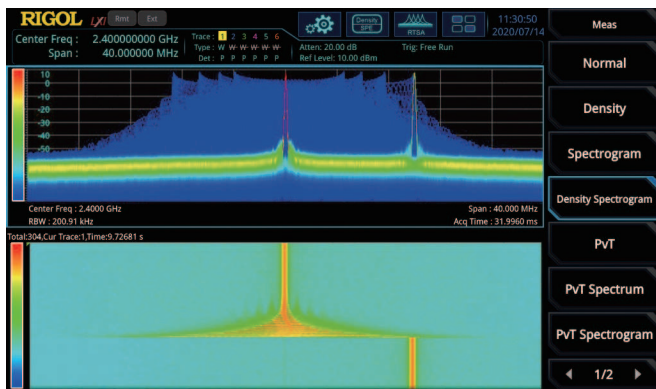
RIGOL LXI Rmt Ext

Center Freq : 2.400000000 GHz
Span : 40.000000 MHz

Trace : 1 2 3 4 5 6
Type : W W W W W W
Det : P P P P P P

Atten: 20.00 dB
Ref Level: 10.00 dBm

Trig: Free Run

Density SPE

RTSA

11:30:50
2020/07/14

Meas

Normal

Density

Spectrogram

Density Spectrogram

PvT

PvT Spectrum

PvT Spectrogram

1/2

10
0
-10
-20
-30
-40
-50

Center Freq : 2.4000 GHz
RBW : 200.91 kHz

Span : 40.000 MHz
Acq Time : 31.9960 ms

Total:304,Cur Trace:1,Time:9.72681 s